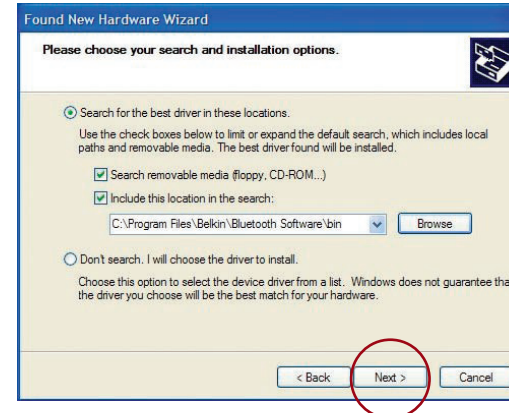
Found New Hardware Wizard

Please choose your search and installation options.

Search for the best driver in these locations.

Use the check boxes below to limit or expand the default search, which includes local paths and removable media. The best driver found will be installed.

Search removable media (floppy, CD-ROM...)

Include this location in the search:

C:\Program Files\Belkin\Bluetooth Software\bin

Browse

Don't search. I will choose the driver to install.

Choose this option to select the device driver from a list. Windows does not guarantee tha the driver you choose will be the best match for your hardware.

< Back

Next >

Cancel